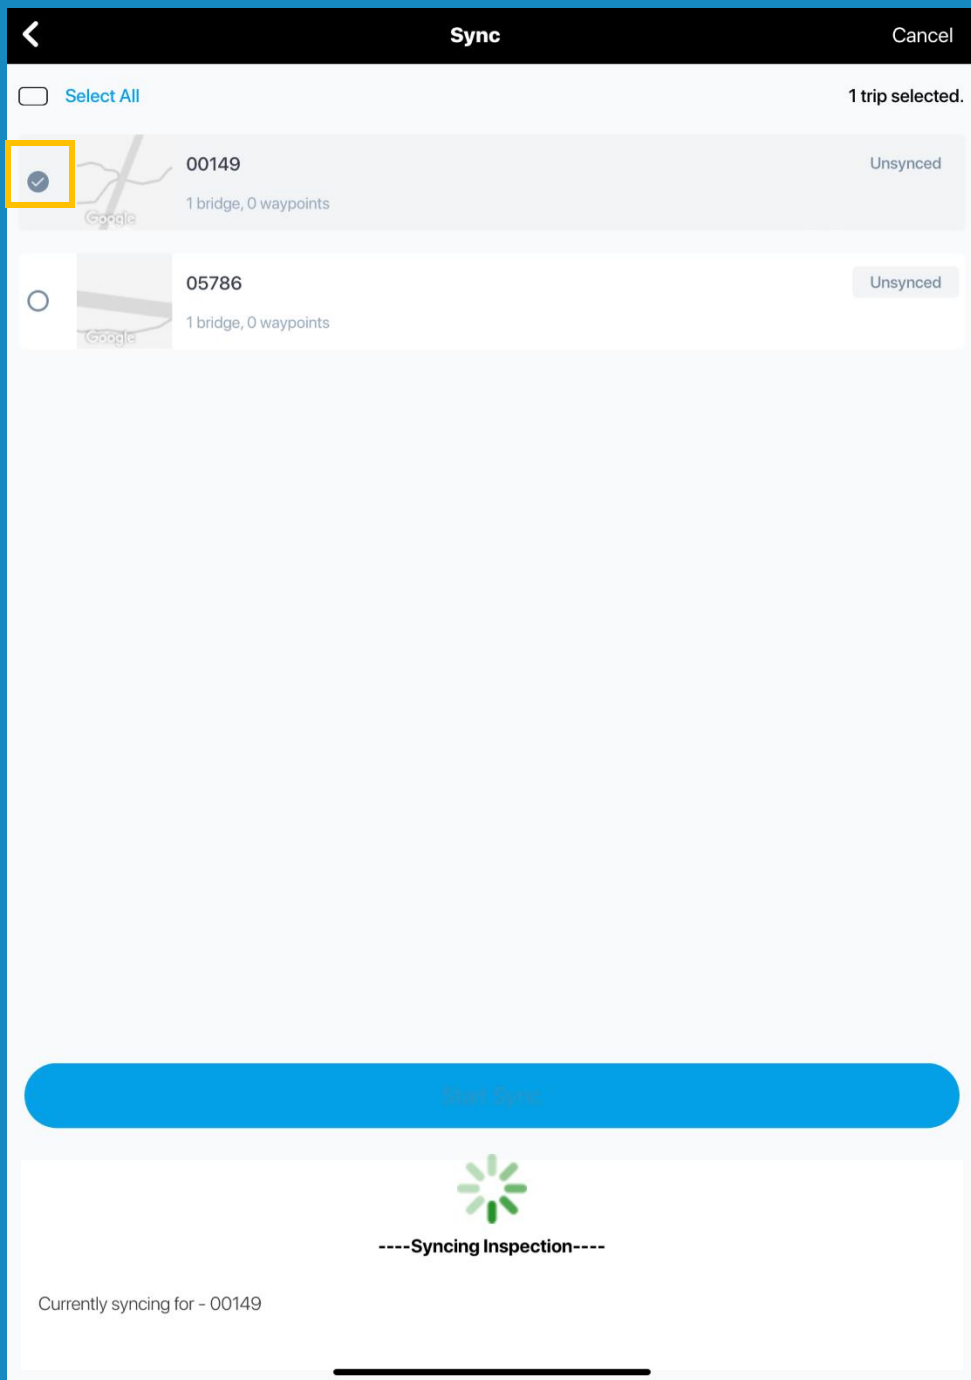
Sync

Cancel

Select All

1 trip selected.

Google

00149

1 bridge, 0 waypoints

Unsynced

Google

05786

1 bridge, 0 waypoints

Unsynced

Start Sync

----Syncing Inspection----

Currently syncing for - 00149